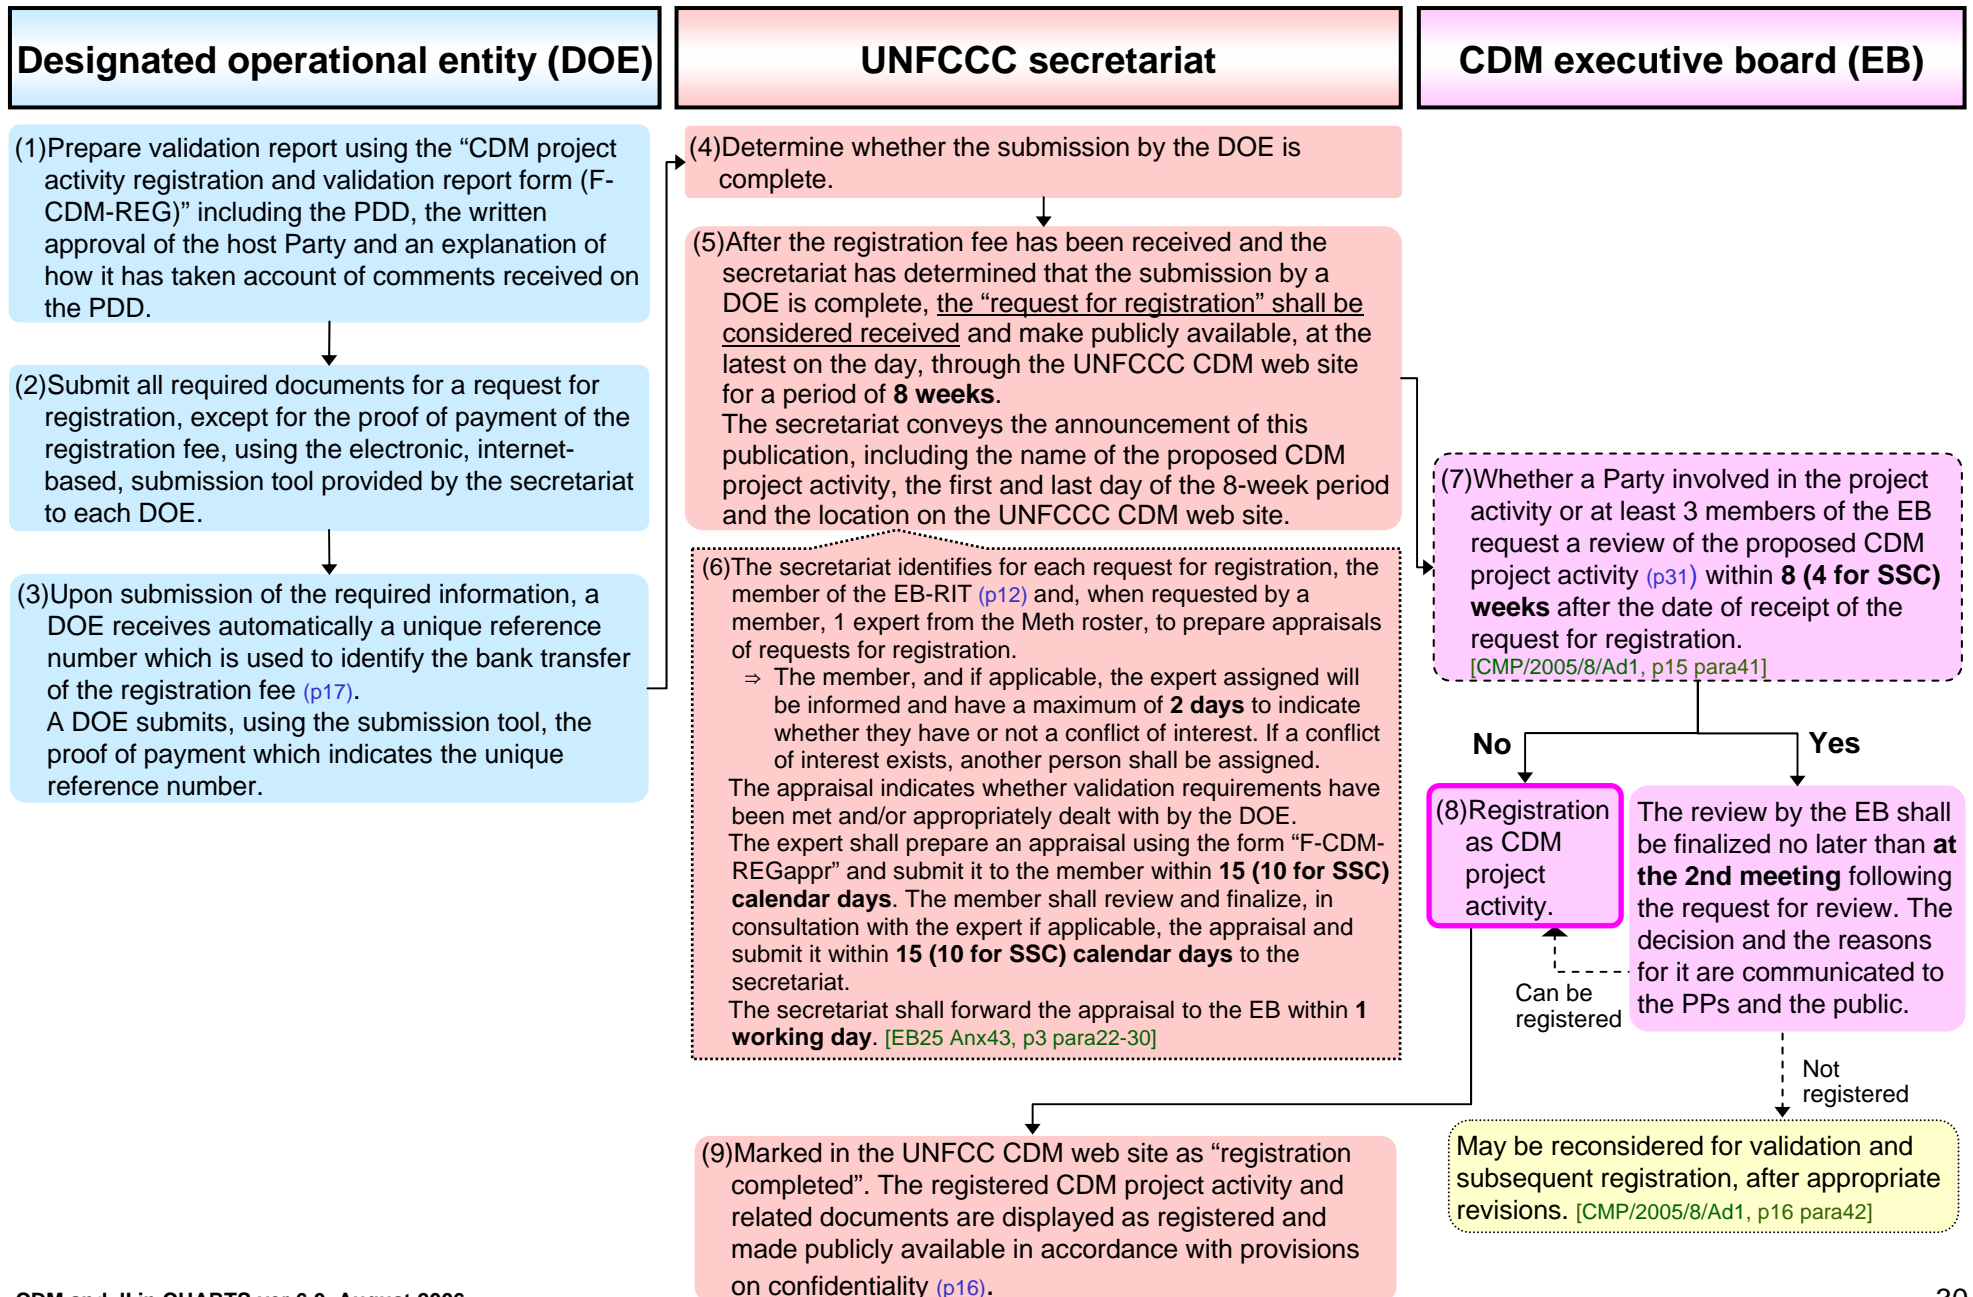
Designated operational entity (DOE)

UNFCCC secretariat

CDM executive board (EB)

(1)Prepare validation report using the "CDM project activity registration and validation report form (F-CDM-REG)" including the PDD, the written approval of the host Party and an explanation of how it has taken account of comments received on the PDD.

(2)Submit all required documents for a request for registration, except for the proof of payment of the registration fee, using the electronic, internet-based, submission tool provided by the secretariat to each DOE.

(3)Upon submission of the required information, a DOE receives automatically a unique reference number which is used to identify the bank transfer of the registration fee (p17).
A DOE submits, using the submission tool, the proof of payment which indicates the unique reference number.

(4)Determine whether the submission by the DOE is complete.

(5)After the registration fee has been received and the secretariat has determined that the submission by a DOE is complete, the "request for registration" shall be considered received and make publicly available, at the latest on the day, through the UNFCCC CDM web site for a period of **8 weeks**.
The secretariat conveys the announcement of this publication, including the name of the proposed CDM project activity, the first and last day of the 8-week period and the location on the UNFCCC CDM web site.

(6)The secretariat identifies for each request for registration, the member of the EB-RIT (p12) and, when requested by a member, 1 expert from the Meth roster, to prepare appraisals of requests for registration.
⇒ The member, and if applicable, the expert assigned will be informed and have a maximum of **2 days** to indicate whether they have or not a conflict of interest. If a conflict of interest exists, another person shall be assigned.
The appraisal indicates whether validation requirements have been met and/or appropriately dealt with by the DOE.
The expert shall prepare an appraisal using the form "F-CDM-REGappr" and submit it to the member within **15 (10 for SSC) calendar days**. The member shall review and finalize, in consultation with the expert if applicable, the appraisal and submit it within **15 (10 for SSC) calendar days** to the secretariat.
The secretariat shall forward the appraisal to the EB within **1 working day**. [EB25 Anx43, p3 para22-30]

(7)Whether a Party involved in the project activity or at least 3 members of the EB request a review of the proposed CDM project activity (p31) within **8 (4 for SSC) weeks** after the date of receipt of the request for registration.
[CMP/2005/8/Ad1, p15 para41]

No

Yes

(8)Registration as CDM project activity.

The review by the EB shall be finalized no later than **at the 2nd meeting** following the request for review. The decision and the reasons for it are communicated to the PPs and the public.

Can be registered

Not registered

(9)Marked in the UNFCCC CDM web site as "registration completed". The registered CDM project activity and related documents are displayed as registered and made publicly available in accordance with provisions on confidentiality (p16).

May be reconsidered for validation and subsequent registration, after appropriate revisions. [CMP/2005/8/Ad1, p16 para42]

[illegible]

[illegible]